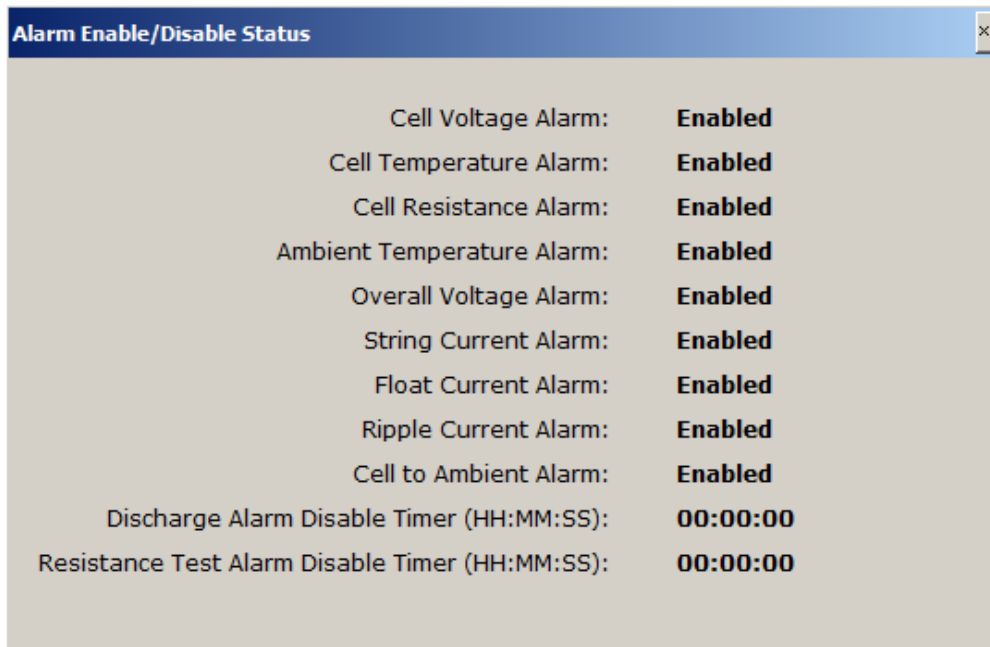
Alarm Enable/Disable Status

×

Cell Voltage Alarm: Enabled
Cell Temperature Alarm: Enabled
Cell Resistance Alarm: Enabled
Ambient Temperature Alarm: Enabled
Overall Voltage Alarm: Enabled
String Current Alarm: Enabled
Float Current Alarm: Enabled
Ripple Current Alarm: Enabled
Cell to Ambient Alarm: Enabled
Discharge Alarm Disable Timer (HH:MM:SS): 00:00:00
Resistance Test Alarm Disable Timer (HH:MM:SS): 00:00:00